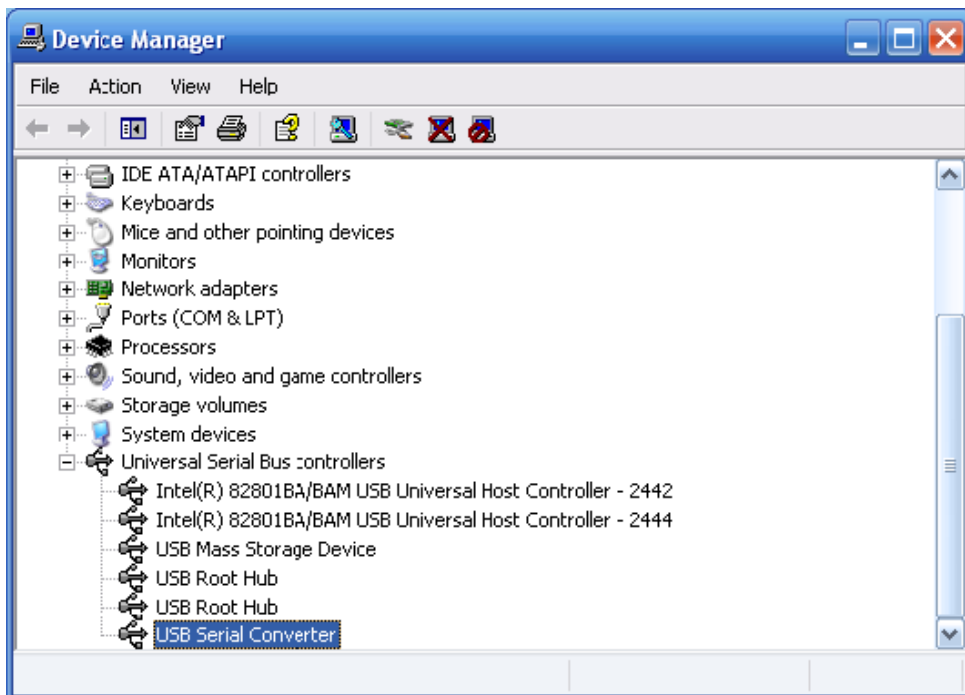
Device Manager

File Action View Help

IDE ATA/ATAPI controllers
Keyboards
Mice and other pointing devices
Monitors
Network adapters
Ports (COM & LPT)
Processors
Sound, video and game controllers
Storage volumes
System devices
Universal Serial Bus controllers
Intel(R) 82801BA/BAM USB Universal Host Controller - 2442
Intel(R) 82801BA/BAM USB Universal Host Controller - 2444
USB Mass Storage Device
USB Root Hub
USB Root Hub
USB Serial Converter